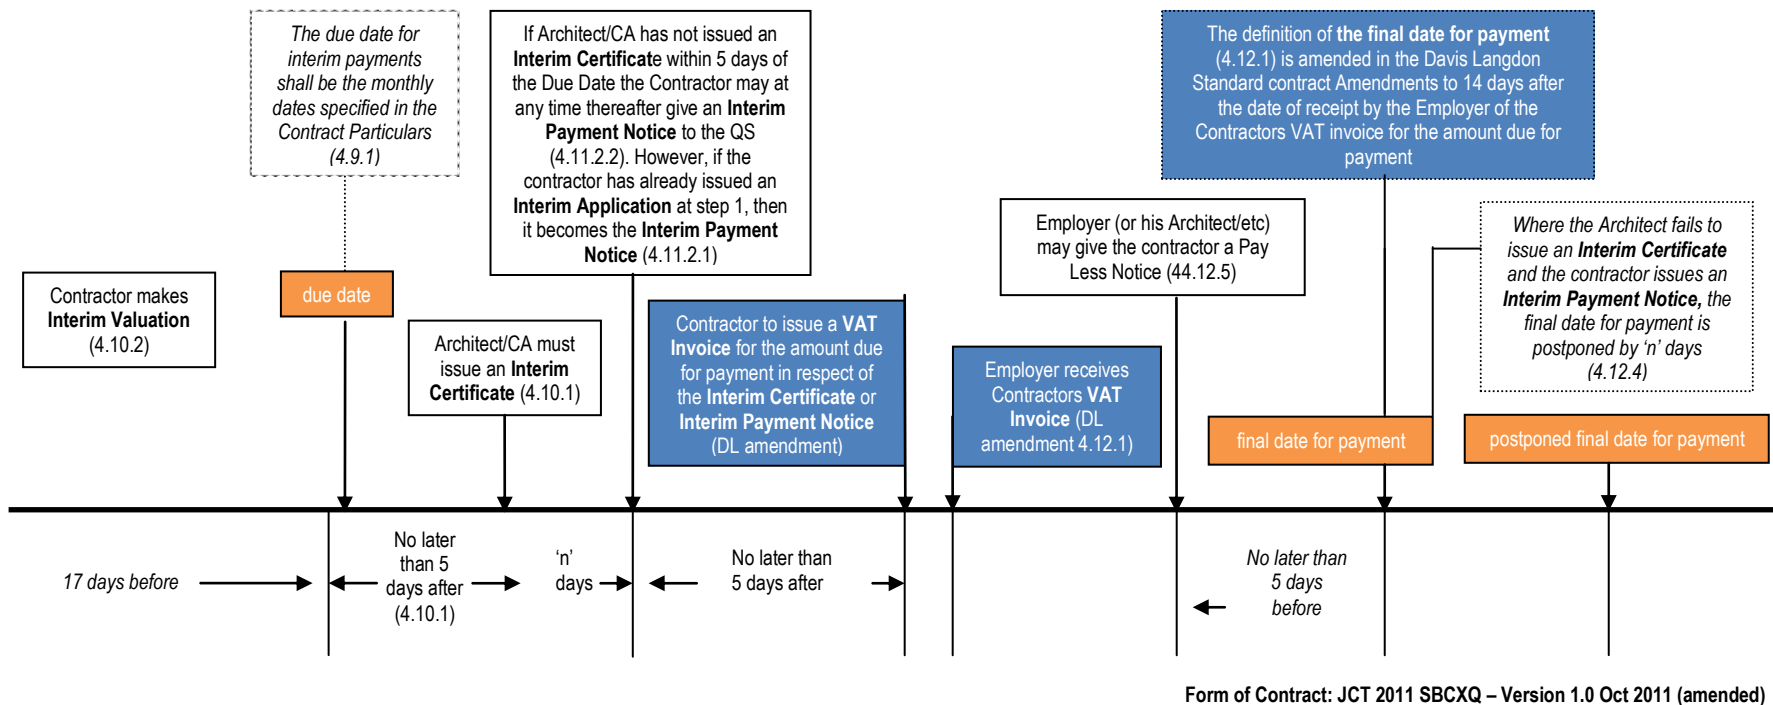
The due date for interim payments shall be the monthly dates specified in the Contract Particulars (4.9.1)

If Architect/CA has not issued an **Interim Certificate** within 5 days of the Due Date the Contractor may at any time thereafter give an **Interim Payment Notice** to the QS (4.11.2.2). However, if the contractor has already issued an **Interim Application** at step 1, then it becomes the **Interim Payment Notice** (4.11.2.1)

The definition of **the final date for payment** (4.12.1) is amended in the Davis Langdon Standard contract Amendments to 14 days after the date of receipt by the Employer of the Contractors VAT invoice for the amount due for payment

Employer (or his Architect/etc) may give the contractor a Pay Less Notice (44.12.5)

Where the Architect fails to issue an **Interim Certificate** and the contractor issues an **Interim Payment Notice,** the final date for payment is postponed by 'n' days (4.12.4)

Contractor makes **Interim Valuation** (4.10.2)

due date

Architect/CA must issue an **Interim Certificate** (4.10.1)

Contractor to issue a **VAT Invoice** for the amount due for payment in respect of the **Interim Certificate** or **Interim Payment Notice** (DL amendment)

Employer receives Contractors **VAT Invoice** (DL amendment 4.12.1)

final date for payment

postponed final date for payment

17 days before

No later than 5 days after (4.10.1)

'n' days

No later than 5 days after

No later than 5 days before

Form of Contract: JCT 2011 SBCXQ – Version 1.0 Oct 2011 (amended)